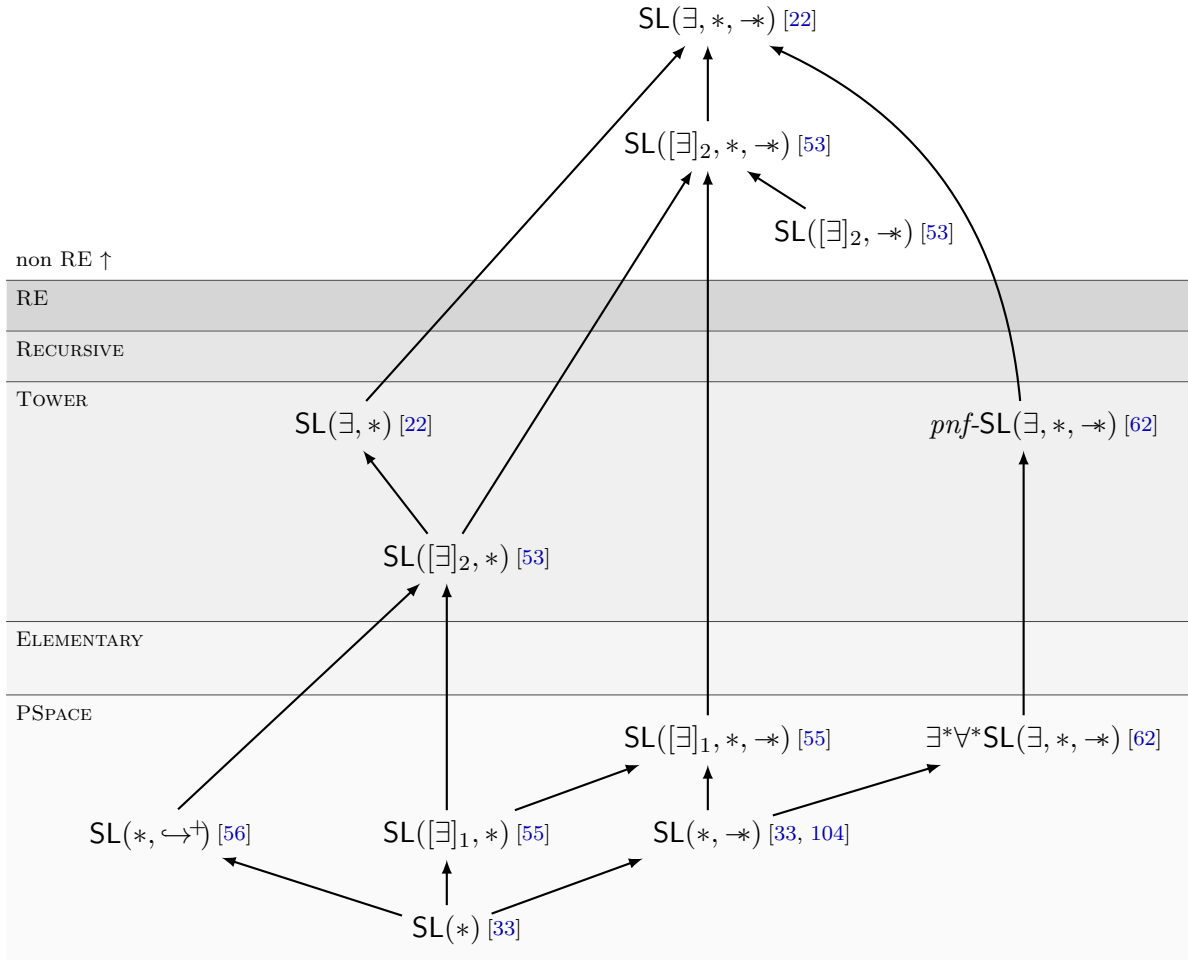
$\mathsf{SL}(\exists, *, -\!\!*)$ [22]

$\mathsf{SL}([\exists]_2, *, -\!\!*)$ [53]

$\mathsf{SL}([\exists]_2, -\!\!*)$ [53]

non RE ↑

RE

RECURSIVE

TOWER

$\mathsf{SL}(\exists, *)$ [22]

$pnf$-$\mathsf{SL}(\exists, *, -\!\!*)$ [62]

$\mathsf{SL}([\exists]_2, *)$ [53]

ELEMENTARY

PSPACE

$\mathsf{SL}([\exists]_1, *, -\!\!*)$ [55]

$\exists^*\forall^*\mathsf{SL}(\exists, *, -\!\!*)$ [62]

$\mathsf{SL}(*, \hookrightarrow^+)$ [56]

$\mathsf{SL}([\exists]_1, *)$ [55]

$\mathsf{SL}(*, -\!\!*)$ [33, 104]

$\mathsf{SL}(*)$ [33]